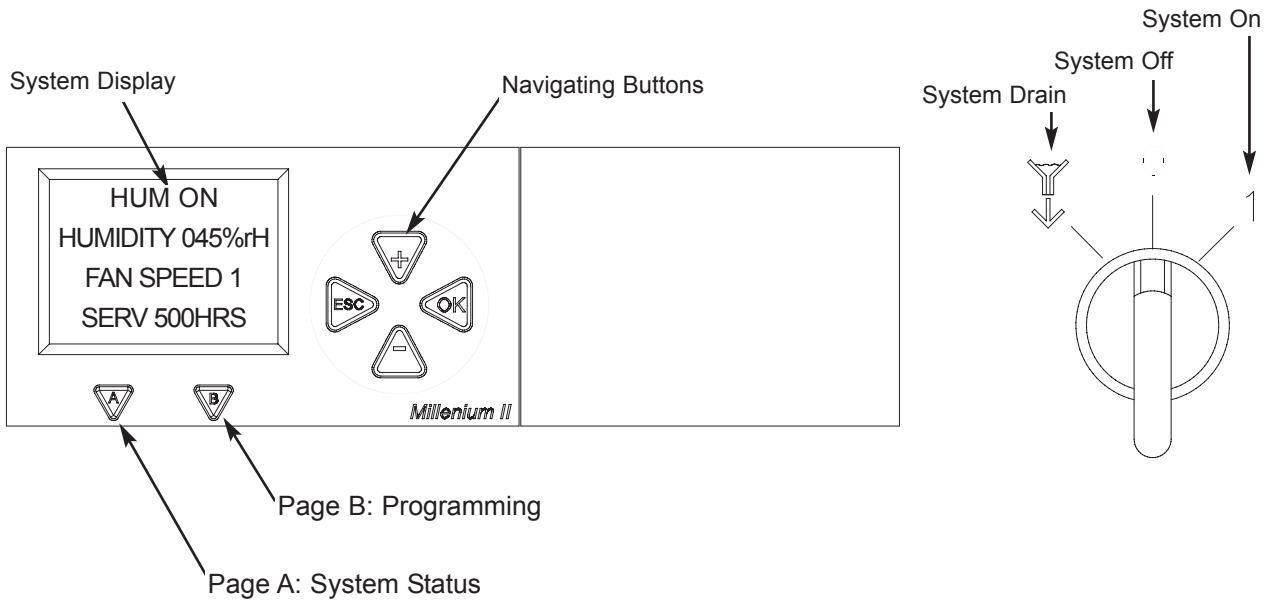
System Display

Navigating Buttons

System On

System Off

System Drain

HUM ON
HUMIDITY 045%rH
FAN SPEED 1
SERV 500HRS

+

ESC

OK

−

1

A

B

Millenium II

Page B: Programming

Page A: System Status